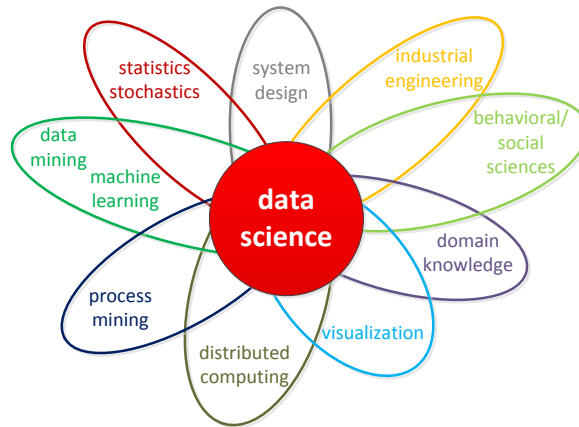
statistics
stochastics

system
design

industrial
engineering

behavioral/
social
sciences

data
mining

machine
learning

data
science

domain
knowledge

process
mining

visualization

distributed
computing